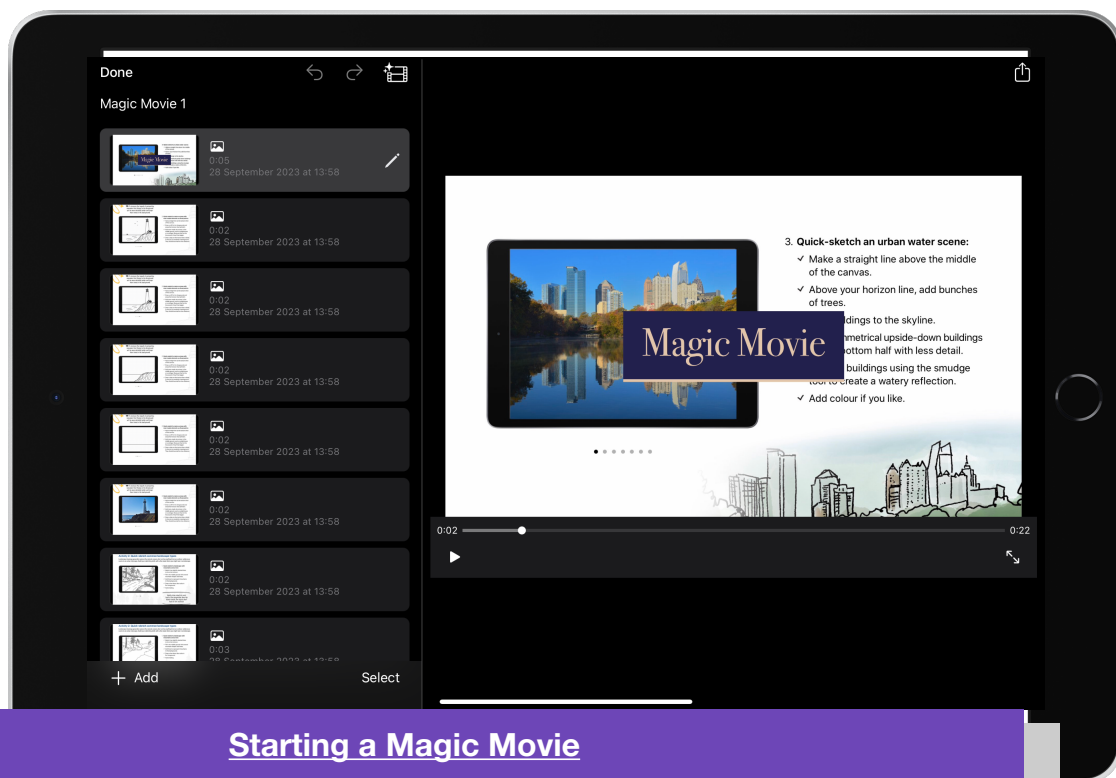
Done

Magic Movie 1

0:05
28 September 2023 at 13:58

0:02
28 September 2023 at 13:58

0:02
28 September 2023 at 13:58

0:02
28 September 2023 at 13:58

0:02
28 September 2023 at 13:58

0:02
28 September 2023 at 13:58

0:02
28 September 2023 at 13:58

0:03
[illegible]

+ Add

Select

3. **Quick-sketch an urban water scene:**

✓ Make a straight line above the middle of the canvas.

✓ Above your horizon line, add bunches of trees.

✓ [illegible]dings to the skyline.

✓ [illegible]mmetrical upside-down buildings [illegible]bottom half with less detail.

✓ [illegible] buildings using the smudge tool to create a watery reflection.

✓ Add colour if you like.

Magic Movie

0:02

0:22

Starting a Magic Movie